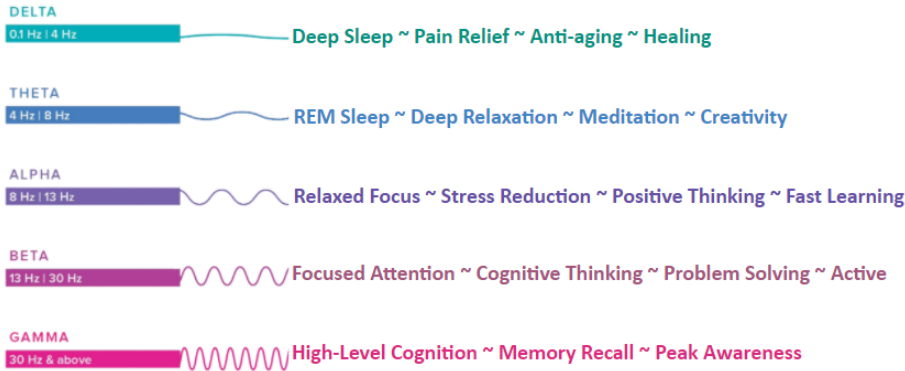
DELTA
0.1 Hz | 4 Hz
Deep Sleep ~ Pain Relief ~ Anti-aging ~ Healing

THETA
4 Hz | 8 Hz
REM Sleep ~ Deep Relaxation ~ Meditation ~ Creativity

ALPHA
8 Hz | 13 Hz
Relaxed Focus ~ Stress Reduction ~ Positive Thinking ~ Fast Learning

BETA
13 Hz | 30 Hz
Focused Attention ~ Cognitive Thinking ~ Problem Solving ~ Active

GAMMA
30 Hz & above
High-Level Cognition ~ Memory Recall ~ Peak Awareness